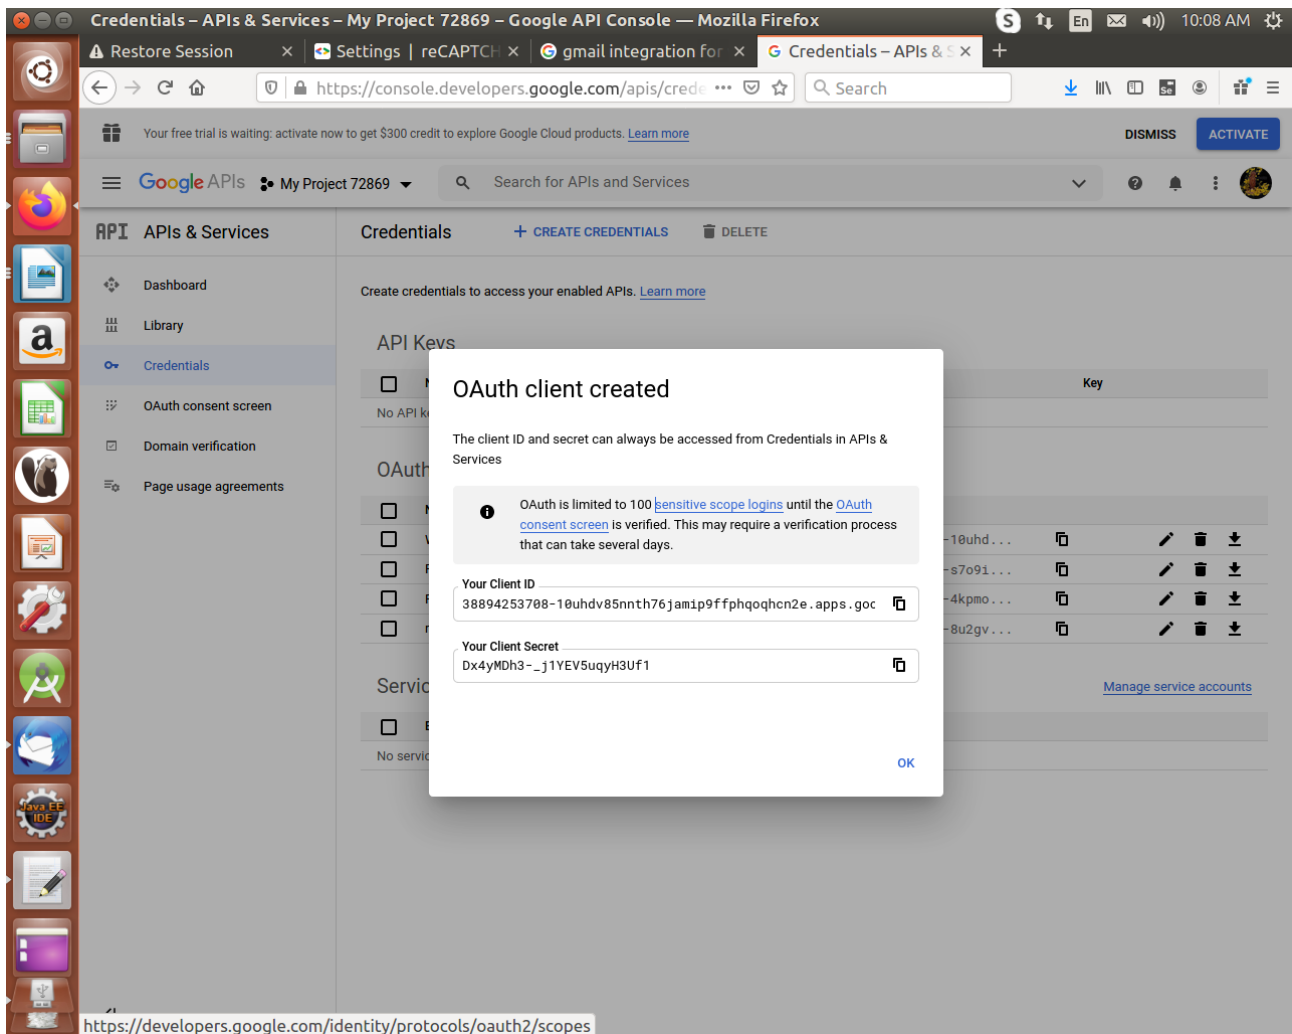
Credentials – APIs & Services – My Project 72869 – Google API Console — Mozilla Firefox

En 10:08 AM

Restore Session
Settings | reCAPTCH
gmail integration for
Credentials – APIs & S

https://console.developers.google.com/apis/crede

Search

Your free trial is waiting: activate now to get $300 credit to explore Google Cloud products. Learn more

DISMISS ACTIVATE

Google APIs My Project 72869

Search for APIs and Services

API APIs & Services

Dashboard
Library
Credentials
OAuth consent screen
Domain verification
Page usage agreements

Credentials + CREATE CREDENTIALS DELETE

Create credentials to access your enabled APIs. Learn more

API Keys

Key

No API k

OAuth

-10uhd...
-s7o9i...
-4kpmo...
-8u2gv...

Servic

Manage service accounts

No servic

OAuth client created

The client ID and secret can always be accessed from Credentials in APIs & Services

OAuth is limited to 100 sensitive scope logins until the OAuth consent screen is verified. This may require a verification process that can take several days.

Your Client ID
38894253708-10uhdv85nnth76jamip9ffphqoqhcn2e.apps.goc

Your Client Secret
Dx4yMDh3-_j1YEV5uqyH3Uf1

OK

https://developers.google.com/identity/protocols/oauth2/scopes